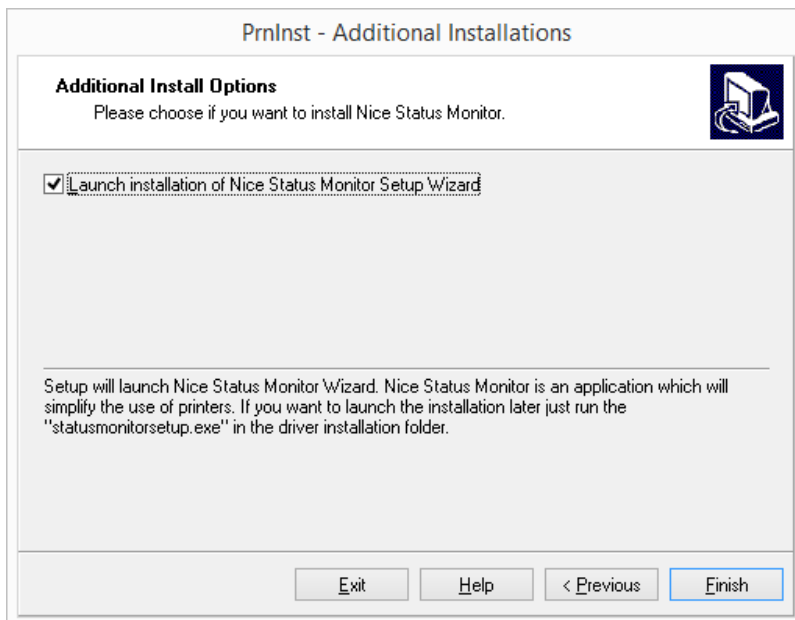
PrnInst - Additional Installations

Additional Install Options

Please choose if you want to install Nice Status Monitor.

☑ Launch installation of Nice Status Monitor Setup Wizard

Setup will launch Nice Status Monitor Wizard. Nice Status Monitor is an application which will simplify the use of printers. If you want to launch the installation later just run the "statusmonitorsetup.exe" in the driver installation folder.

Exit Help < Previous Finish